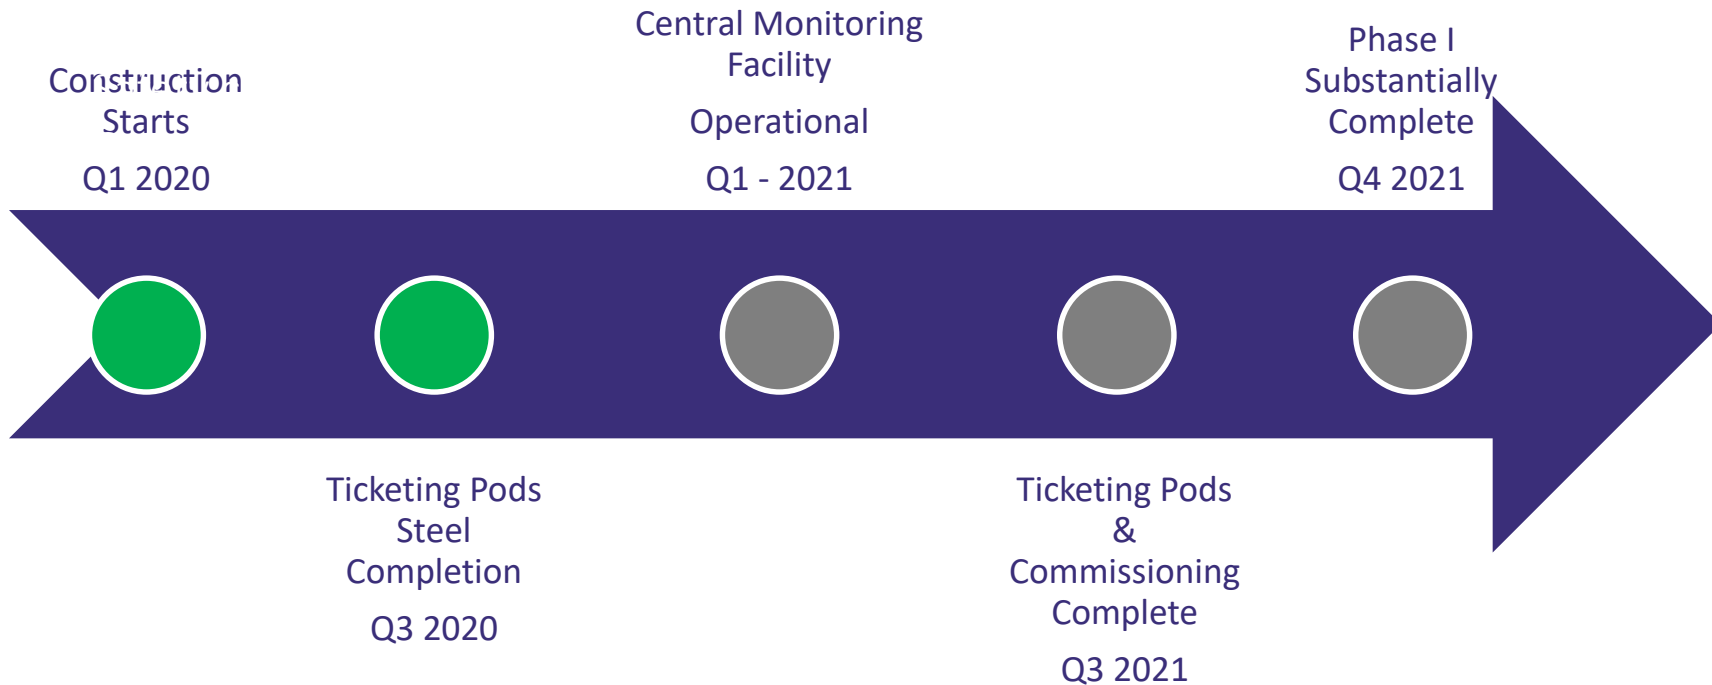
Construction Starts

Q1 2020

Central Monitoring Facility

Operational

Q1 - 2021

Phase I Substantially Complete

Q4 2021

Ticketing Pods Steel Completion

Q3 2020

Ticketing Pods & Commissioning Complete

Q3 2021